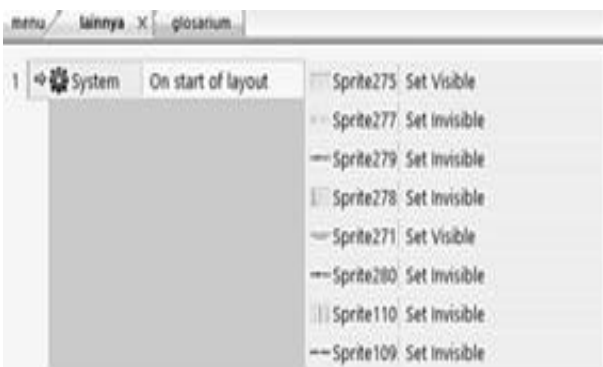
menu lainnya × glosarium

| | | | |
|---|---|---|---|
| 1 | System | On start of layout | Sprite275 Set Visible |
| | | | Sprite277 Set Invisible |
| | | | Sprite279 Set Invisible |
| | | | Sprite278 Set Invisible |
| | | | Sprite271 Set Visible |
| | | | Sprite280 Set Invisible |
| | | | Sprite110 Set Invisible |
| | | | Sprite109 Set Invisible |